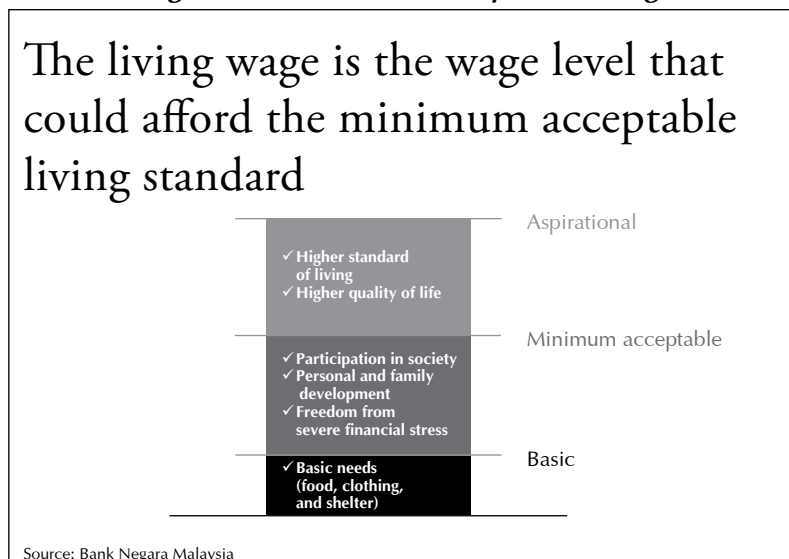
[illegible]

The living wage is the wage level that could afford the minimum acceptable living standard

Aspirational

✓ Higher standard of living
✓ Higher quality of life

Minimum acceptable

✓ Participation in society
✓ Personal and family development
✓ Freedom from severe financial stress

Basic

✓ Basic needs (food, clothing, and shelter)

Source: Bank Negara Malaysia